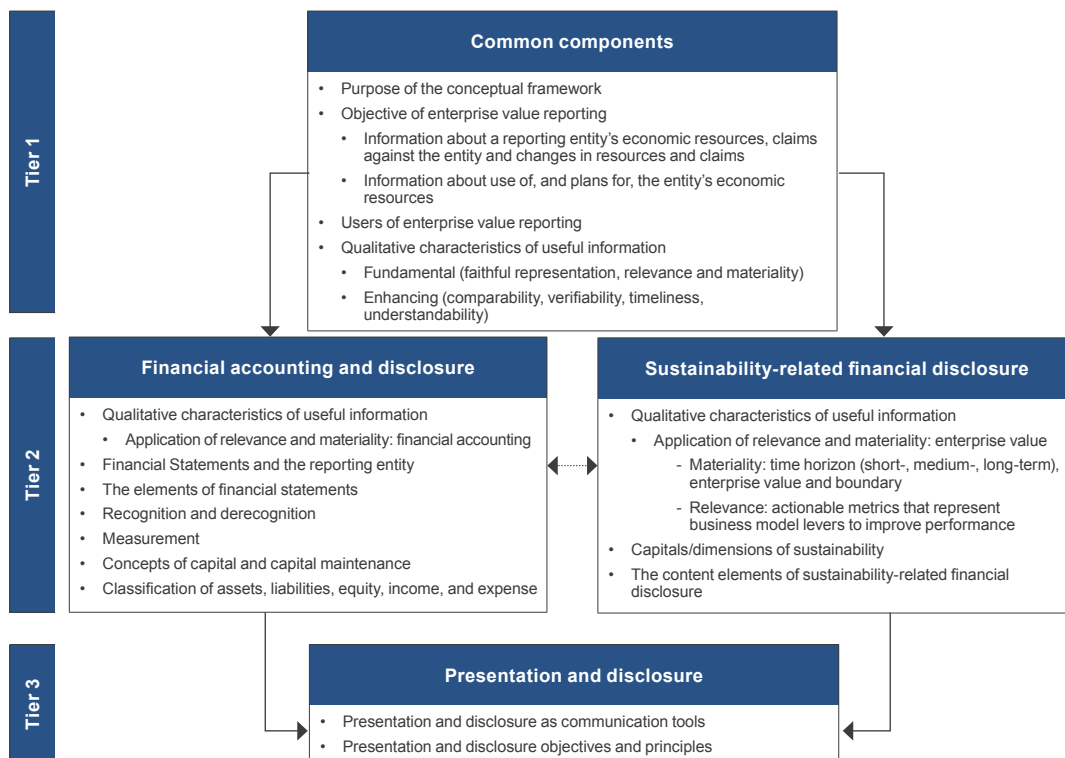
Tier 1

Common components

- Purpose of the conceptual framework
- Objective of enterprise value reporting
  - Information about a reporting entity's economic resources, claims against the entity and changes in resources and claims
  - Information about use of, and plans for, the entity's economic resources
- Users of enterprise value reporting
- Qualitative characteristics of useful information
  - Fundamental (faithful representation, relevance and materiality)
  - Enhancing (comparability, verifiability, timeliness, understandability)

Tier 2

Financial accounting and disclosure

- Qualitative characteristics of useful information
  - Application of relevance and materiality: financial accounting
- Financial Statements and the reporting entity
- The elements of financial statements
- Recognition and derecognition
- Measurement
- Concepts of capital and capital maintenance
- Classification of assets, liabilities, equity, income, and expense

Sustainability-related financial disclosure

- Qualitative characteristics of useful information
  - Application of relevance and materiality: enterprise value
    - Materiality: time horizon (short-, medium-, long-term), enterprise value and boundary
    - Relevance: actionable metrics that represent business model levers to improve performance
- Capitals/dimensions of sustainability
- The content elements of sustainability-related financial disclosure

Tier 3

Presentation and disclosure

- Presentation and disclosure as communication tools
- Presentation and disclosure objectives and principles